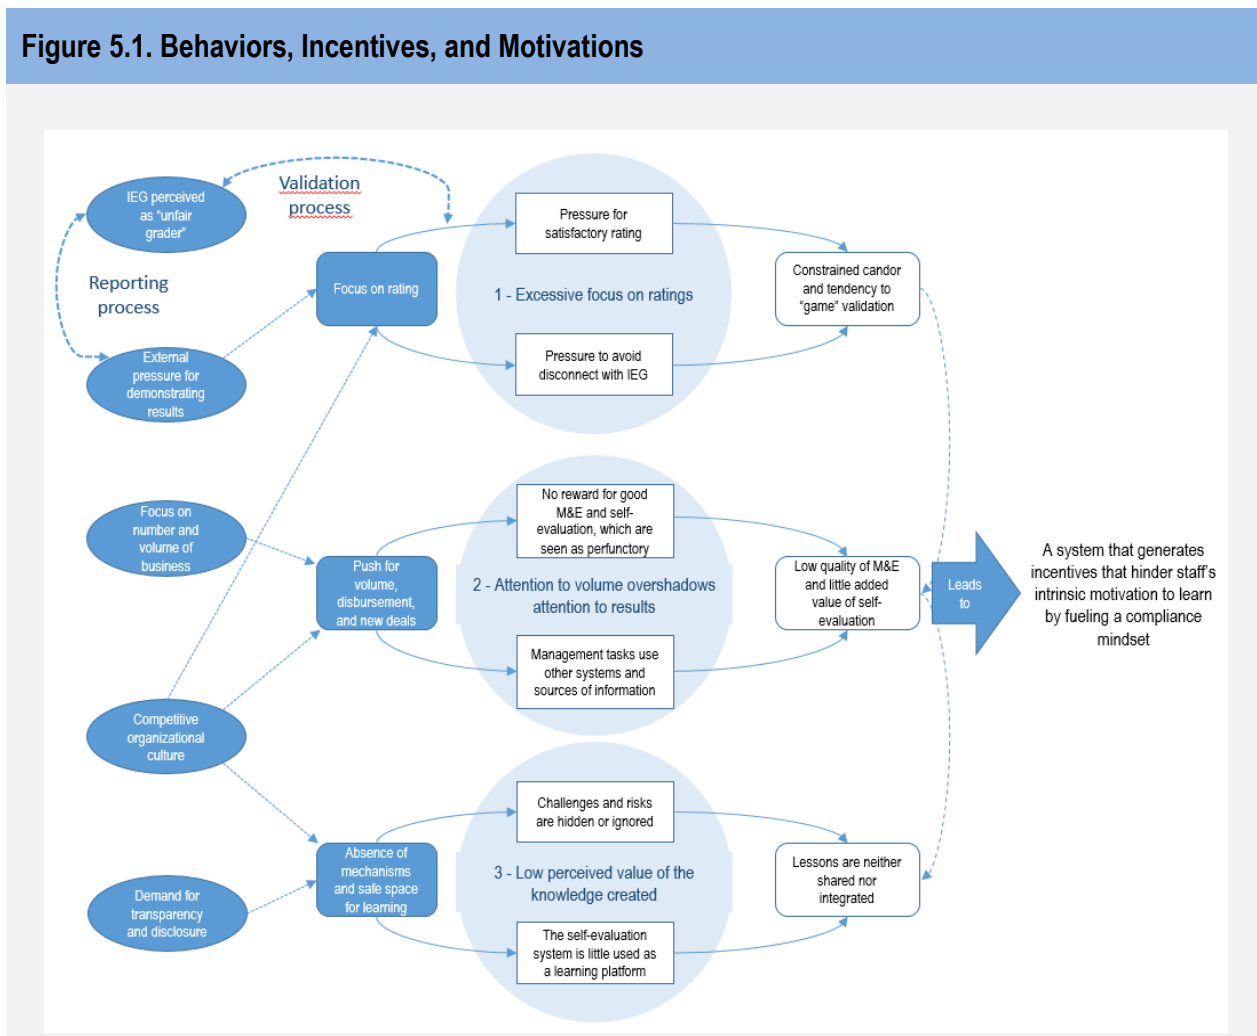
Figure 5.1. Behaviors, Incentives, and Motivations

IEG perceived as "unfair grader"

Validation process

Reporting process

External pressure for demonstrating results

Focus on rating

Pressure for satisfactory rating

1 - Excessive focus on ratings

Pressure to avoid disconnect with IEG

Constrained candor and tendency to "game" validation

Focus on number and volume of business

Push for volume, disbursement, and new deals

No reward for good M&E and self-evaluation, which are seen as perfunctory

2 - Attention to volume overshadows attention to results

Management tasks use other systems and sources of information

Low quality of M&E and little added value of self-evaluation

Leads to

A system that generates incentives that hinder staff's intrinsic motivation to learn by fueling a compliance mindset

Competitive organizational culture

Absence of mechanisms and safe space for learning

Challenges and risks are hidden or ignored

3 - Low perceived value of the knowledge created

The self-evaluation system is little used as a learning platform

Lessons are neither shared nor integrated

Demand for transparency and disclosure